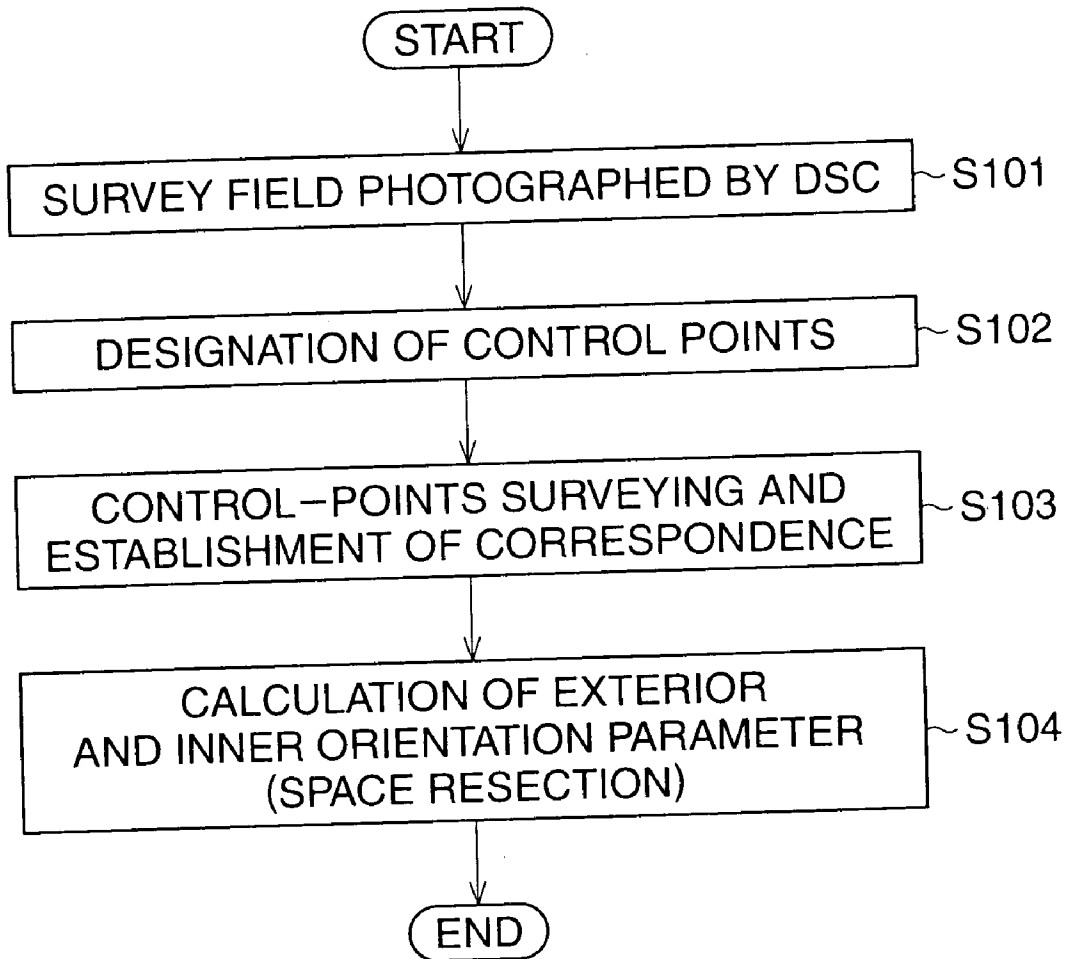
START

SURVEY FIELD PHOTOGRAPHED BY DSC
S101

DESIGNATION OF CONTROL POINTS
S102

CONTROL−POINTS SURVEYING AND ESTABLISHMENT OF CORRESPONDENCE
S103

CALCULATION OF EXTERIOR AND INNER ORIENTATION PARAMETER (SPACE RESECTION)
S104

END